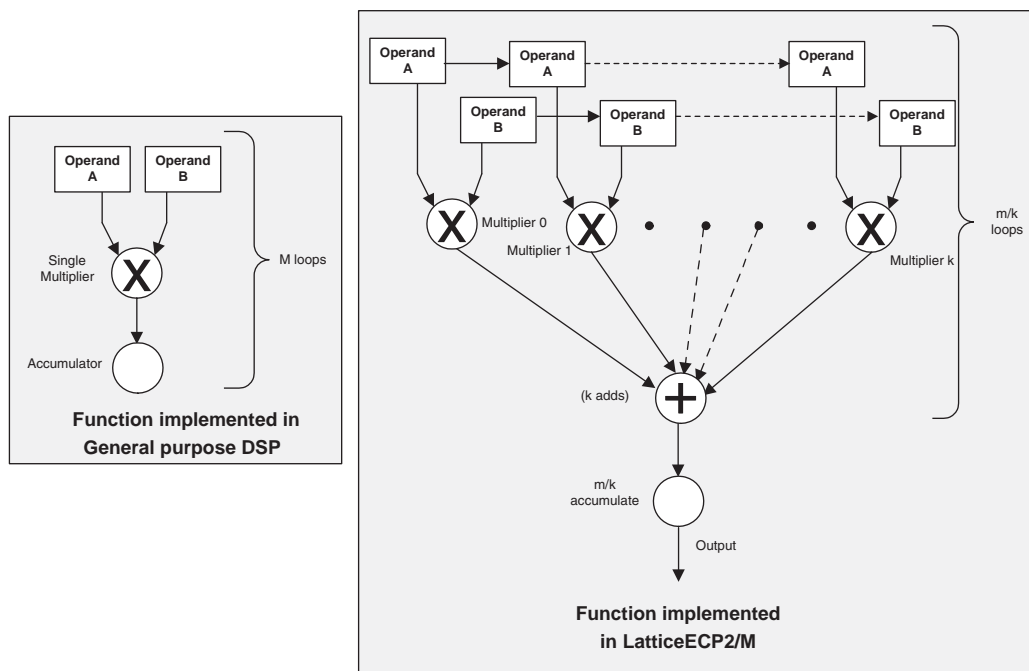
Operand A

Operand B

Single Multiplier

X

Accumulator

M loops

Function implemented in General purpose DSP

Operand A

Operand A

Operand A

Operand B

Operand B

Operand B

X

Multiplier 0

X

Multiplier 1

X

Multiplier k

m/k loops

(k adds)

+

m/k accumulate

Output

Function implemented in LatticeECP2/M